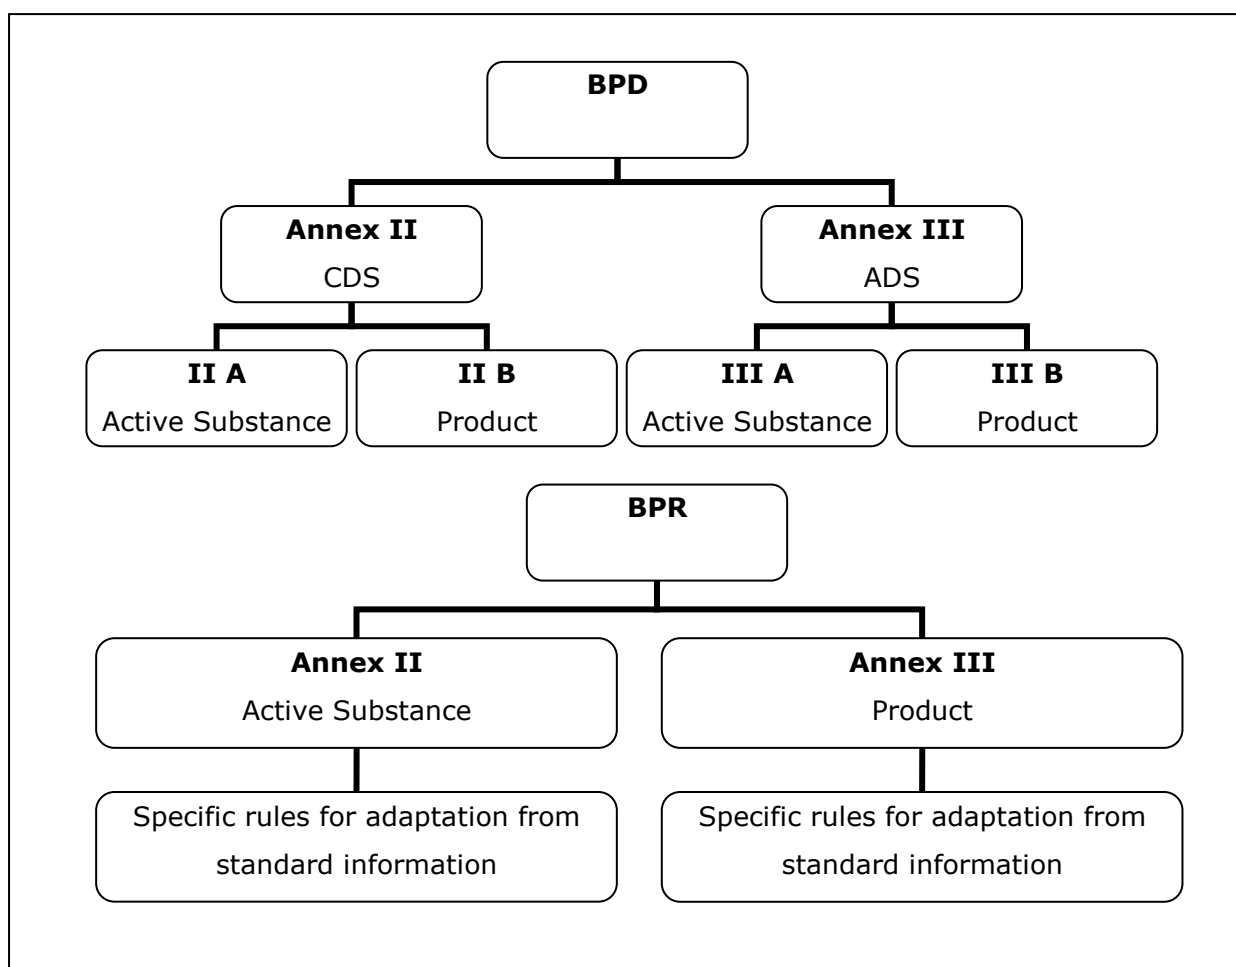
**BPD**

**Annex II**
CDS

**Annex III**
ADS

**II A**
Active Substance

**II B**
Product

**III A**
Active Substance

**III B**
Product

**BPR**

**Annex II**
Active Substance

**Annex III**
Product

Specific rules for adaptation from standard information

Specific rules for adaptation from standard information